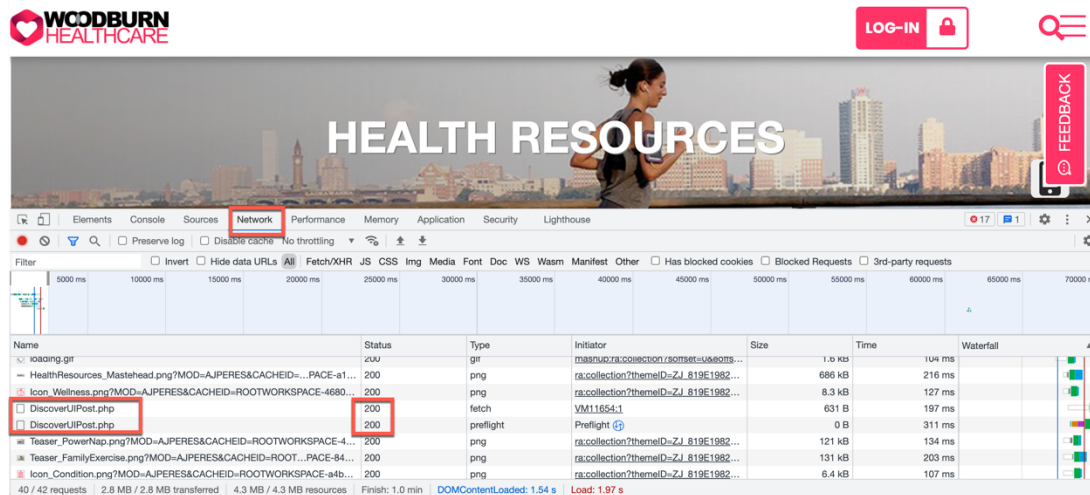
WOODBURN HEALTHCARE

LOG-IN

HEALTH RESOURCES

FEEDBACK

Elements Console Sources Network Performance Memory Application Security Lighthouse

17 1

Preserve log Disable cache No throttling

Filter Invert Hide data URLs All Fetch/XHR JS CSS Img Media Font Doc WS Wasm Manifest Other Has blocked cookies Blocked Requests 3rd-party requests

5000 ms 10000 ms 15000 ms 20000 ms 25000 ms 30000 ms 35000 ms 40000 ms 45000 ms 50000 ms 55000 ms 60000 ms 65000 ms 70000

| Name | Status | Type | Initiator | Size | Time | Waterfall |
|---|---|---|---|---|---|---|
| loading.gif | 200 | gif | mashup:ra:collection?offset=0&offs... | 1.6 kB | 104 ms | |
| HealthResources_Mastehead.png?MOD=AJPERES&CACHEID=...PACE-a1... | 200 | png | ra:collection?themeID=ZJ_819E1982... | 686 kB | 216 ms | |
| Icon_Wellness.png?MOD=AJPERES&CACHEID=ROOTWORKSPACE-4680... | 200 | png | ra:collection?themeID=ZJ_819E1982... | 8.3 kB | 127 ms | |
| DiscoverUIPost.php | 200 | fetch | VM11654:1 | 631 B | 197 ms | |
| DiscoverUIPost.php | 200 | preflight | Preflight | 0 B | 311 ms | |
| Teaser_PowerNap.png?MOD=AJPERES&CACHEID=ROOTWORKSPACE-4... | 200 | png | ra:collection?themeID=ZJ_819E1982... | 121 kB | 134 ms | |
| Teaser_FamilyExercise.png?MOD=AJPERES&CACHEID=ROOT...PACE-84... | 200 | png | ra:collection?themeID=ZJ_819E1982... | 131 kB | 203 ms | |
| Icon_Condition.png?MOD=AJPERES&CACHEID=ROOTWORKSPACE-a4b... | 200 | png | ra:collection?themeID=ZJ_819E1982... | 6.4 kB | 107 ms | |

40 / 42 requests | 2.8 MB / 2.8 MB transferred | 4.3 MB / 4.3 MB resources | Finish: 1.0 min | DOMContentLoaded: 1.54 s | Load: 1.97 s